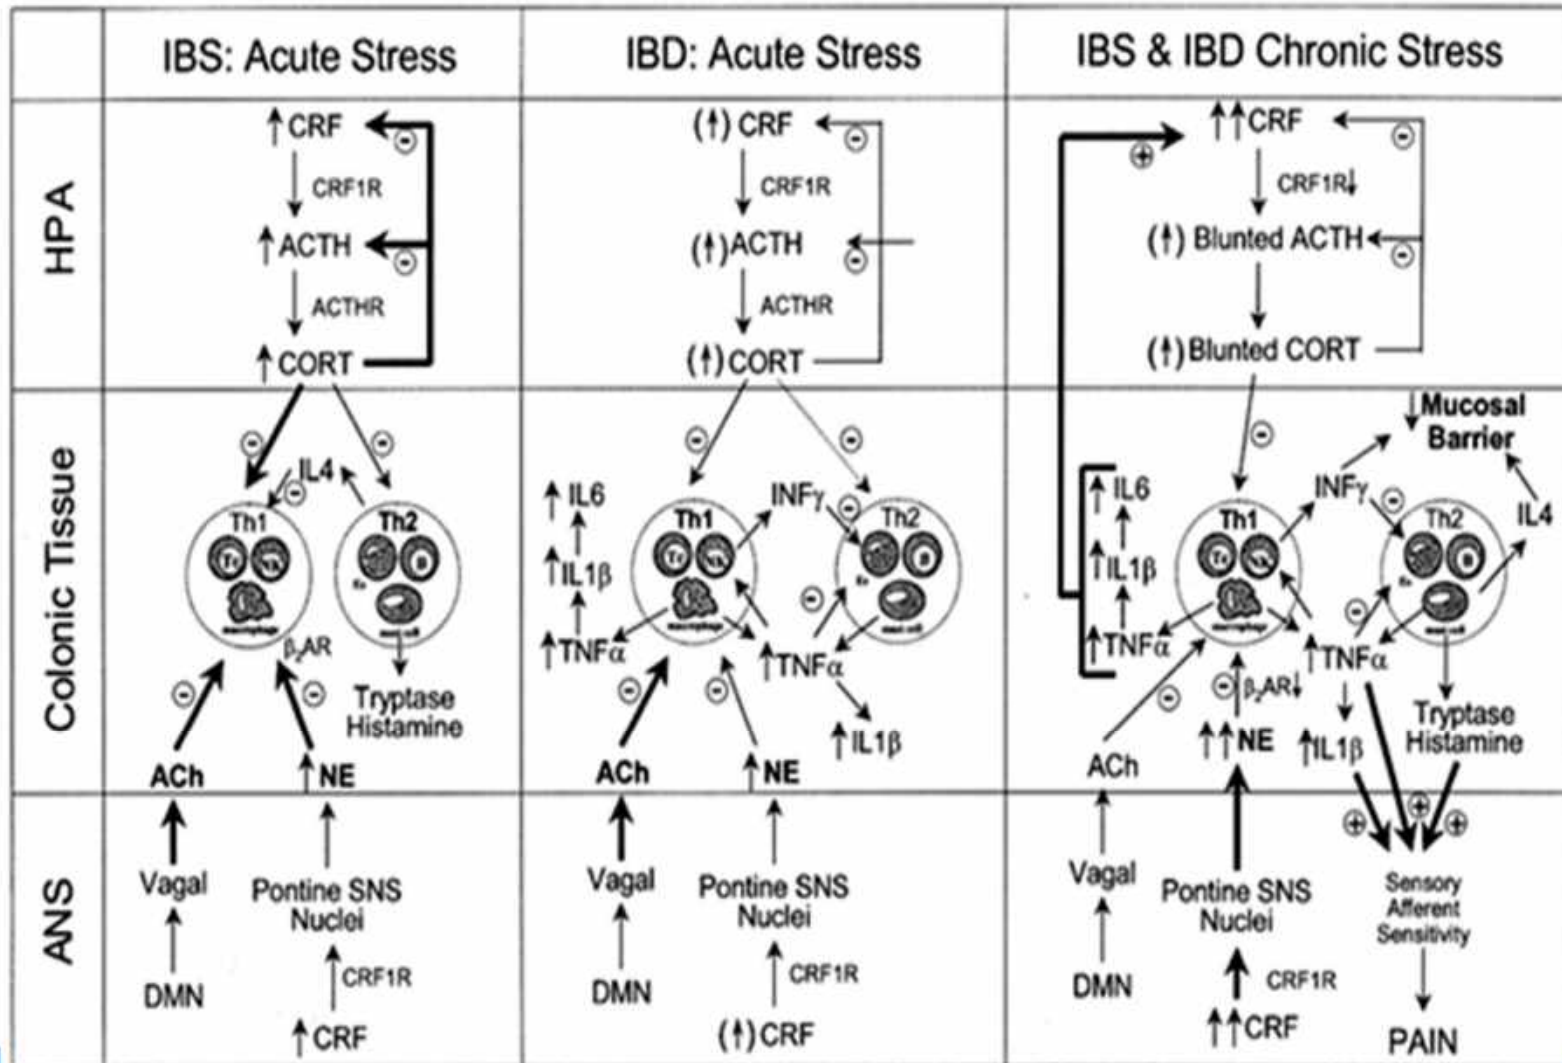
| | IBS: Acute Stress | IBD: Acute Stress | IBS & IBD Chronic Stress |
|---|---|---|---|
| HPA | ↑CRF ⊖ CRF1R ↑ACTH ⊖ ACTHR ↑CORT | (↑) CRF ⊖ CRF1R (↑)ACTH ⊖ ACTHR (↑)CORT | ⊕ ↑↑CRF ⊖ CRF1R↓ (↑) Blunted ACTH ⊖ (↑) Blunted CORT |
| Colonic Tissue | ⊖ ⊖ IL4 ⊖ Th1 Th2 $\beta_2$AR ⊖ ⊖ Tryptase Histamine ACh ↑NE | ⊖ ⊖ ↑IL6 ↑IL1β ↑TNFα Th1 INFγ ⊖ Th2 ⊖ ⊖ ⊖ ↑TNFα ↑IL1β ACh ↑NE | ↓Mucosal Barrier ⊖ ↑IL6 ↑IL1β ↑TNFα Th1 INFγ ⊖ Th2 IL4 ⊖ ↑TNFα ⊖ $\beta_2$AR↓ ⊖ ACh ↑↑NE ↑IL1β Tryptase Histamine |
| ANS | Vagal DMN Pontine SNS Nuclei CRF1R ↑CRF | Vagal DMN Pontine SNS Nuclei CRF1R (↑)CRF | Vagal DMN Pontine SNS Nuclei CRF1R ↑↑CRF ⊕ ⊕ ⊕ Sensory Afferent Sensitivity PAIN |